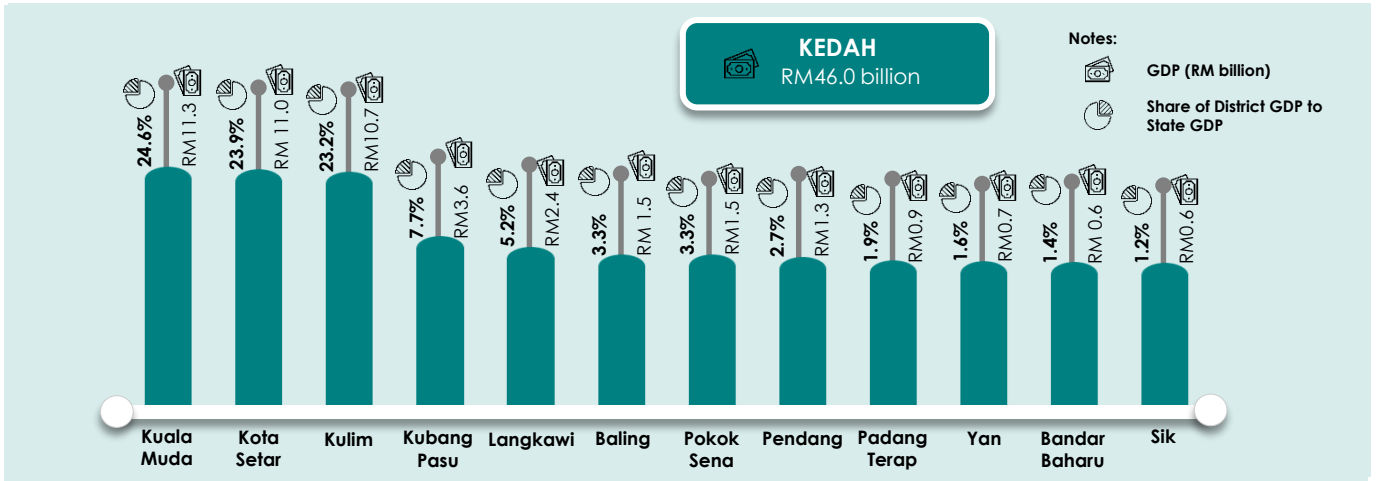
KEDAH
RM46.0 billion

Notes:
GDP (RM billion)
Share of District GDP to State GDP

24.6% RM11.3
23.9% RM 11.0
23.2% RM10.7
7.7% RM3.6
5.2% RM2.4
3.3% RM 1.5
3.3% RM1.5
2.7% RM1.3
1.9% RM0.9
1.6% RM0.7
1.4% RM 0.6
1.2% RM0.6

Kuala Muda
Kota Setar
Kulim
Kubang Pasu
Langkawi
Baling
Pokok Sena
Pendang
Padang Terap
Yan
Bandar Baharu
Sik